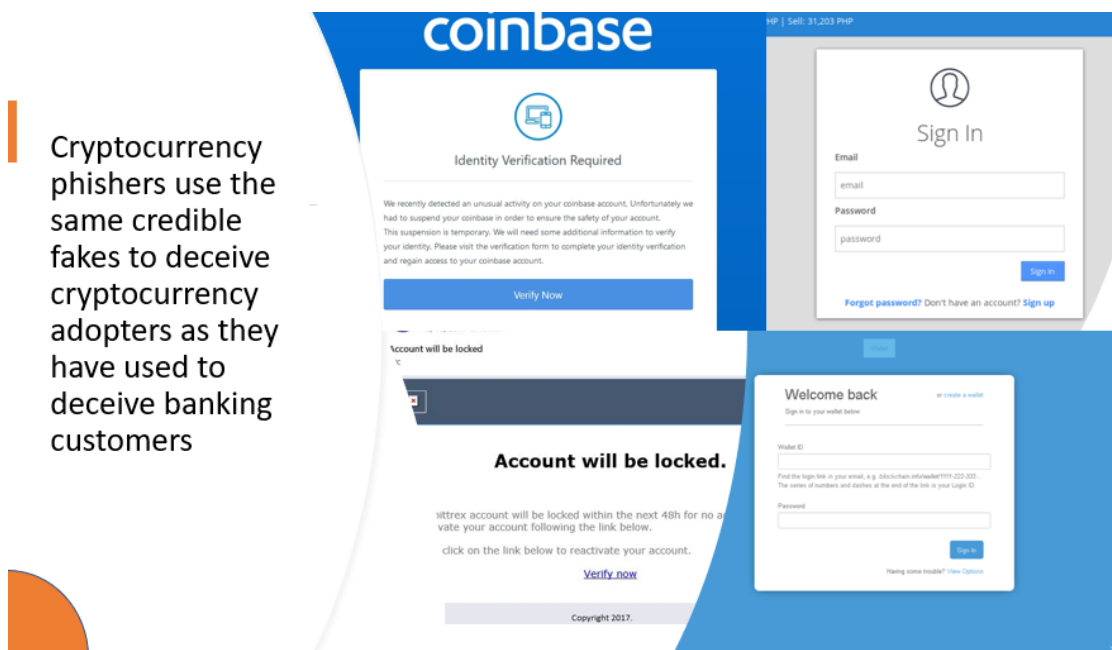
Cryptocurrency phishers use the same credible fakes to deceive cryptocurrency adopters as they have used to deceive banking customers

coinbase

Identity Verification Required

We recently detected an unusual activity on your coinbase account. Unfortunately we had to suspend your coinbase in order to ensure the safety of your account. This suspension is temporary. We will need some additional information to verify your identity. Please visit the verification form to complete your identity verification and regain access to your coinbase account.

Verify Now

HP | Sell: 31,203 PHP

Sign In

Email

email

Password

password

Sign In

Forgot password? Don't have an account? Sign up

Account will be locked

Account will be locked.

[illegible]ittrex account will be locked within the next 48h for no a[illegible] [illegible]vate your account following the link below.

click on the link below to reactivate your account.

Verify now

Copyright 2017.

Welcome back

or create a wallet

Sign in to your wallet below

Wallet ID

Find the login link in your email, e.g. blockchain.info/wallet/1111-222-333... The series of numbers and dashes at the end of the link is your Login ID.

Password

Sign In

Having some trouble? View Options